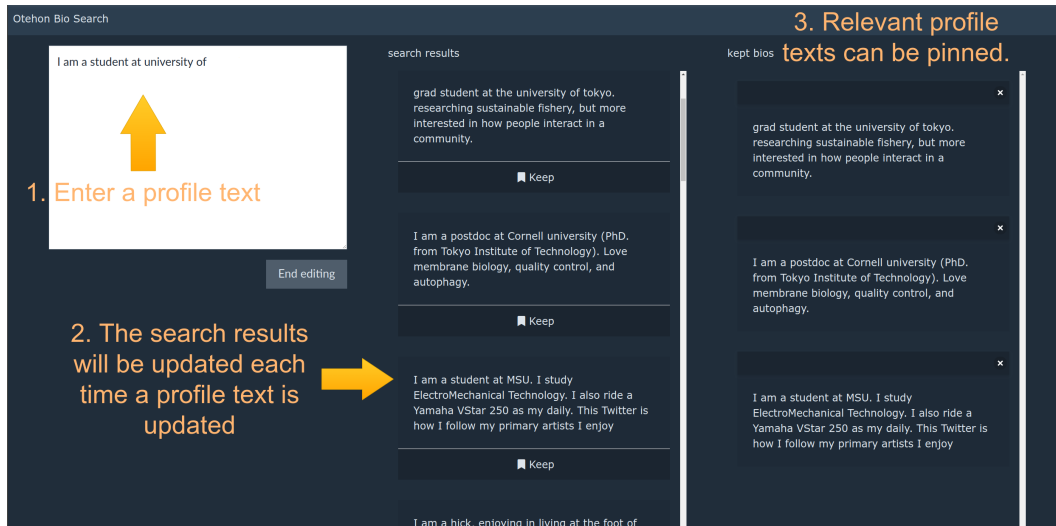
Otehon Bio Search

I am a student at university of

1. Enter a profile text

End editing

2. The search results will be updated each time a profile text is updated

search results

grad student at the university of tokyo. researching sustainable fishery, but more interested in how people interact in a community.

Keep

I am a postdoc at Cornell university (PhD. from Tokyo Institute of Technology). Love membrane biology, quality control, and autophagy.

Keep

I am a student at MSU. I study ElectroMechanical Technology. I also ride a Yamaha VStar 250 as my daily. This Twitter is how I follow my primary artists I enjoy

Keep

I am a hick, enjoying in living at the foot of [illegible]

kept bios

3. Relevant profile texts can be pinned.

×

grad student at the university of tokyo. researching sustainable fishery, but more interested in how people interact in a community.

×

I am a postdoc at Cornell university (PhD. from Tokyo Institute of Technology). Love membrane biology, quality control, and autophagy.

×

I am a student at MSU. I study ElectroMechanical Technology. I also ride a Yamaha VStar 250 as my daily. This Twitter is how I follow my primary artists I enjoy